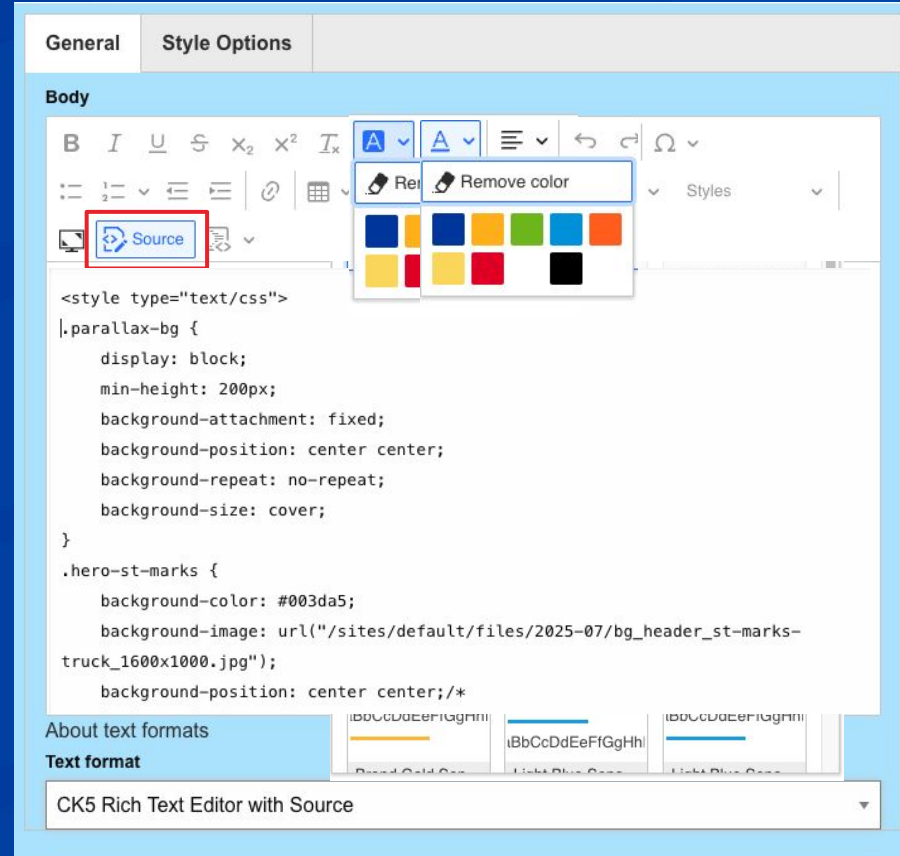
General | Style Options

Body

Ω

Rer

Remove color

Styles

Source

<style type="text/css">
.parallax-bg {
display: block;
min-height: 200px;
background-attachment: fixed;
background-position: center center;
background-repeat: no-repeat;
background-size: cover;
}
.hero-st-marks {
background-color: #003da5;
background-image: url("/sites/default/files/2025-07/bg_header_st-marks-truck_1600x1000.jpg");
background-position: center center;/*

About text formats

iBbCcDdEeFfGgHhI

iBbCcDdEeFfGgHhI

iBbCcDdEeFfGgHhI

Text format

CK5 Rich Text Editor with Source